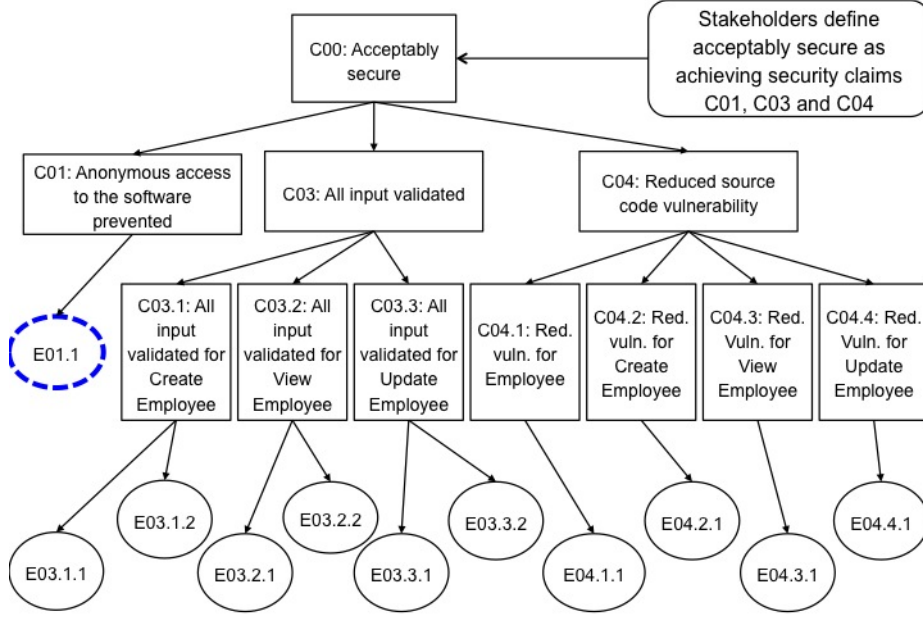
C00: Acceptably secure

Stakeholders define acceptably secure as achieving security claims C01, C03 and C04

C01: Anonymous access to the software prevented

C03: All input validated

C04: Reduced source code vulnerability

E01.1

C03.1: All input validated for Create Employee

C03.2: All input validated for View Employee

C03.3: All input validated for Update Employee

C04.1: Red. vuln. for Employee

C04.2: Red. vuln. for Create Employee

C04.3: Red. Vuln. for View Employee

C04.4: Red. Vuln. for Update Employee

E03.1.2

E03.2.2

E03.3.2

E04.2.1

E04.4.1

E03.1.1

E03.2.1

E03.3.1

E04.1.1

E04.3.1